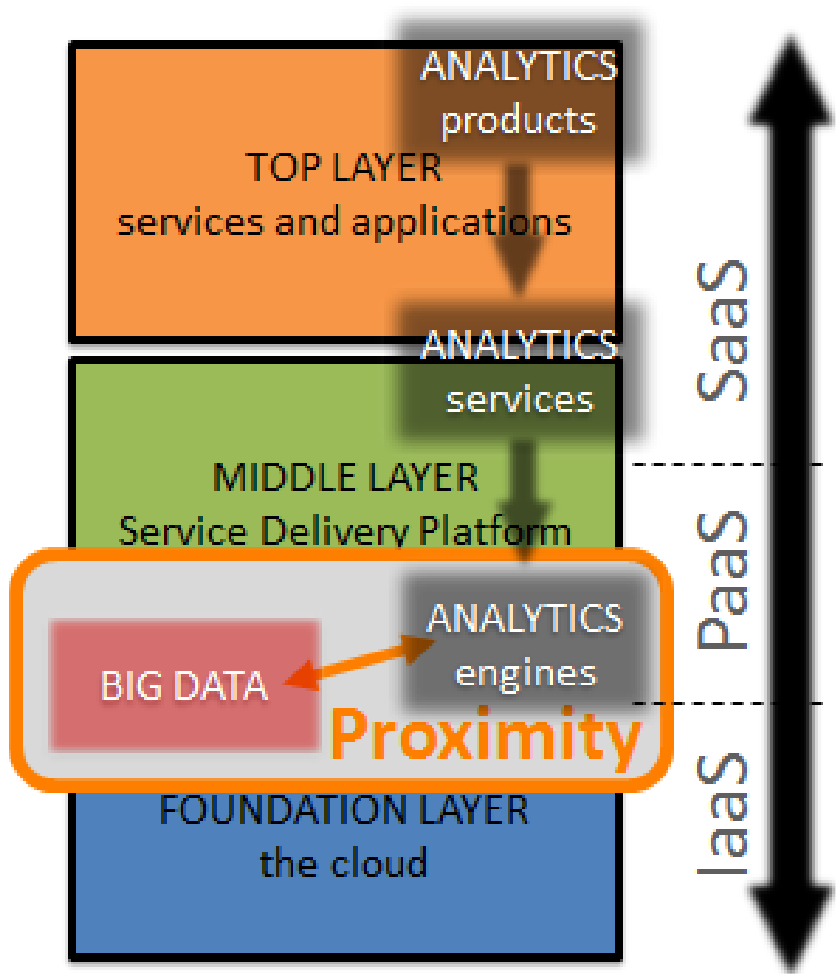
ANALYTICS products

TOP LAYER
services and applications

ANALYTICS services

MIDDLE LAYER
Service Delivery Platform

ANALYTICS engines

BIG DATA

Proximity

FOUNDATION LAYER
the cloud

SaaS

PaaS

IaaS